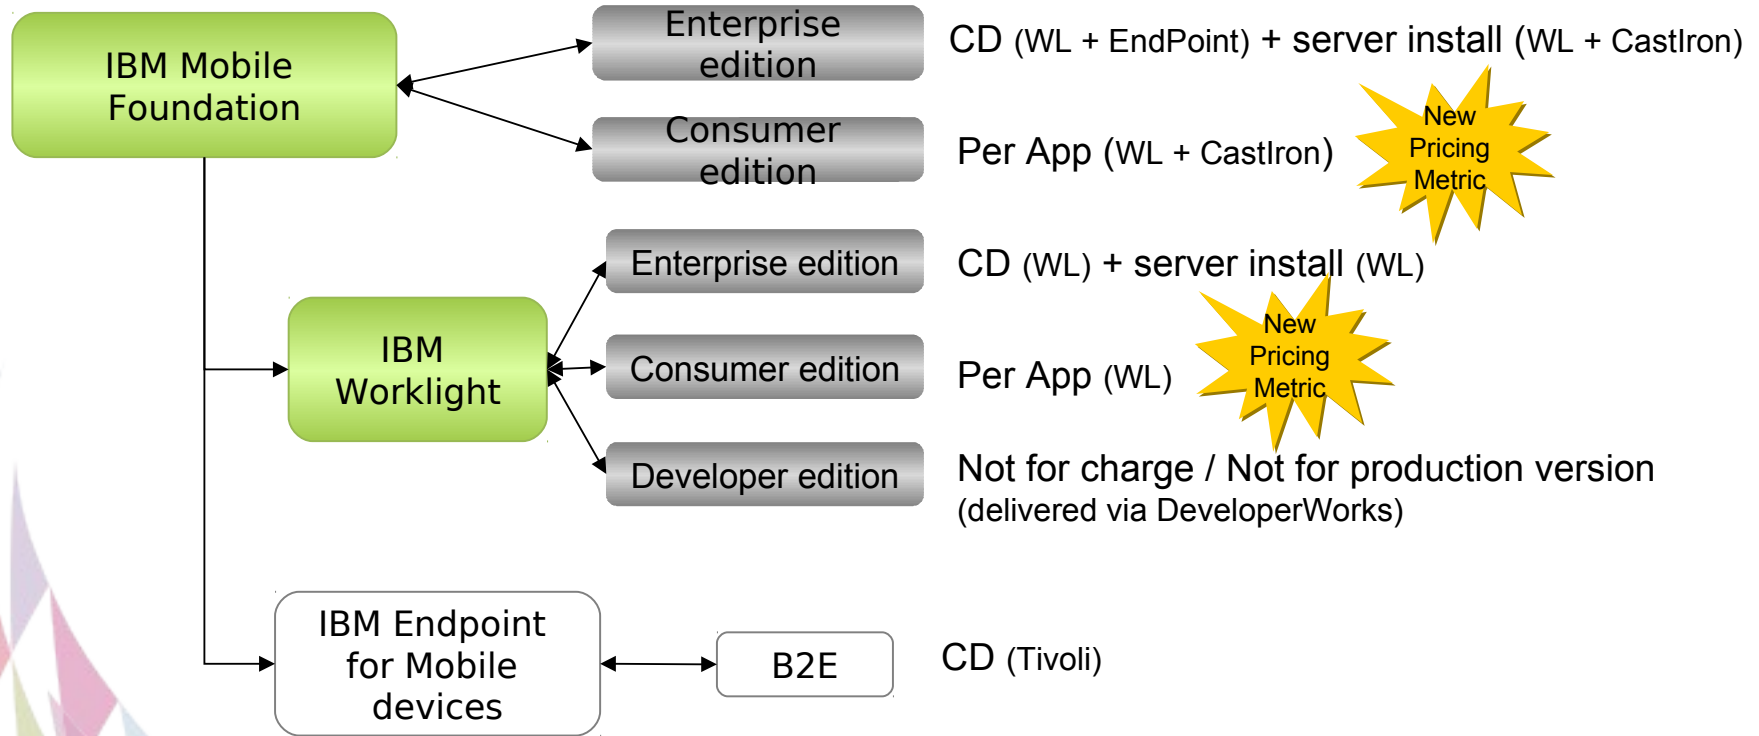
IBM Mobile Foundation

Enterprise edition

CD (WL + EndPoint) + server install (WL + CastIron)

Consumer edition

Per App (WL + CastIron)

New Pricing Metric

IBM Worklight

Enterprise edition

CD (WL) + server install (WL)

Consumer edition

Per App (WL)

New Pricing Metric

Developer edition

Not for charge / Not for production version
(delivered via DeveloperWorks)

IBM Endpoint for Mobile devices

B2E

CD (Tivoli)